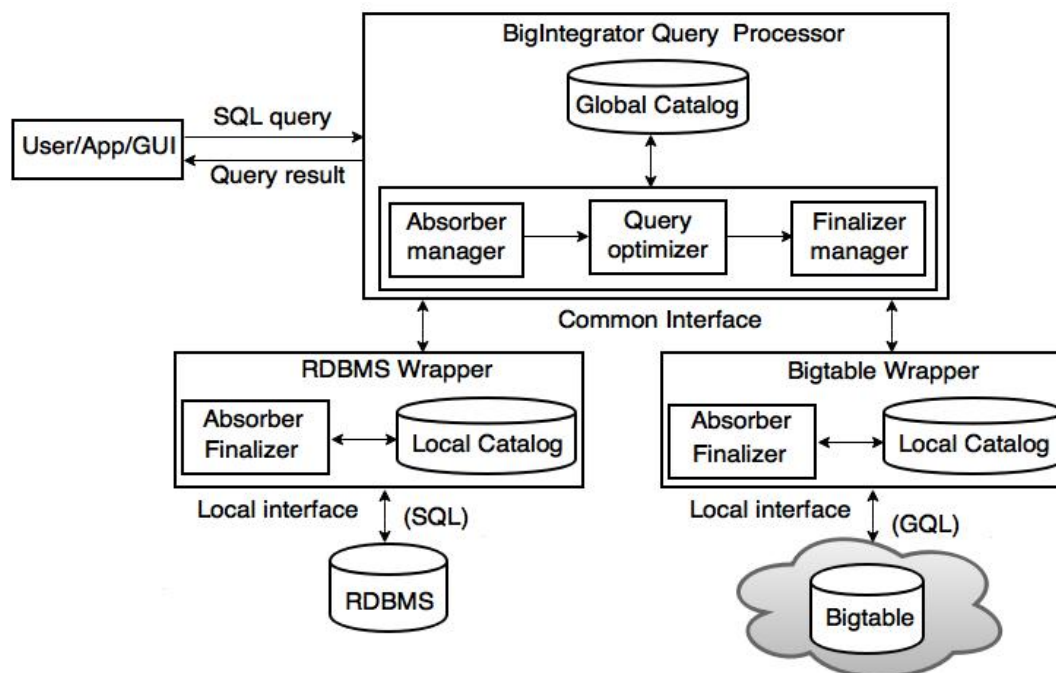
BigIntegrator Query Processor

Global Catalog

SQL query

User/App/GUI

Query result

Absorber manager

Query optimizer

Finalizer manager

Common Interface

RDBMS Wrapper

Absorber Finalizer

Local Catalog

Bigtable Wrapper

Absorber Finalizer

Local Catalog

Local interface

(SQL)

RDBMS

Local interface

(GQL)

Bigtable